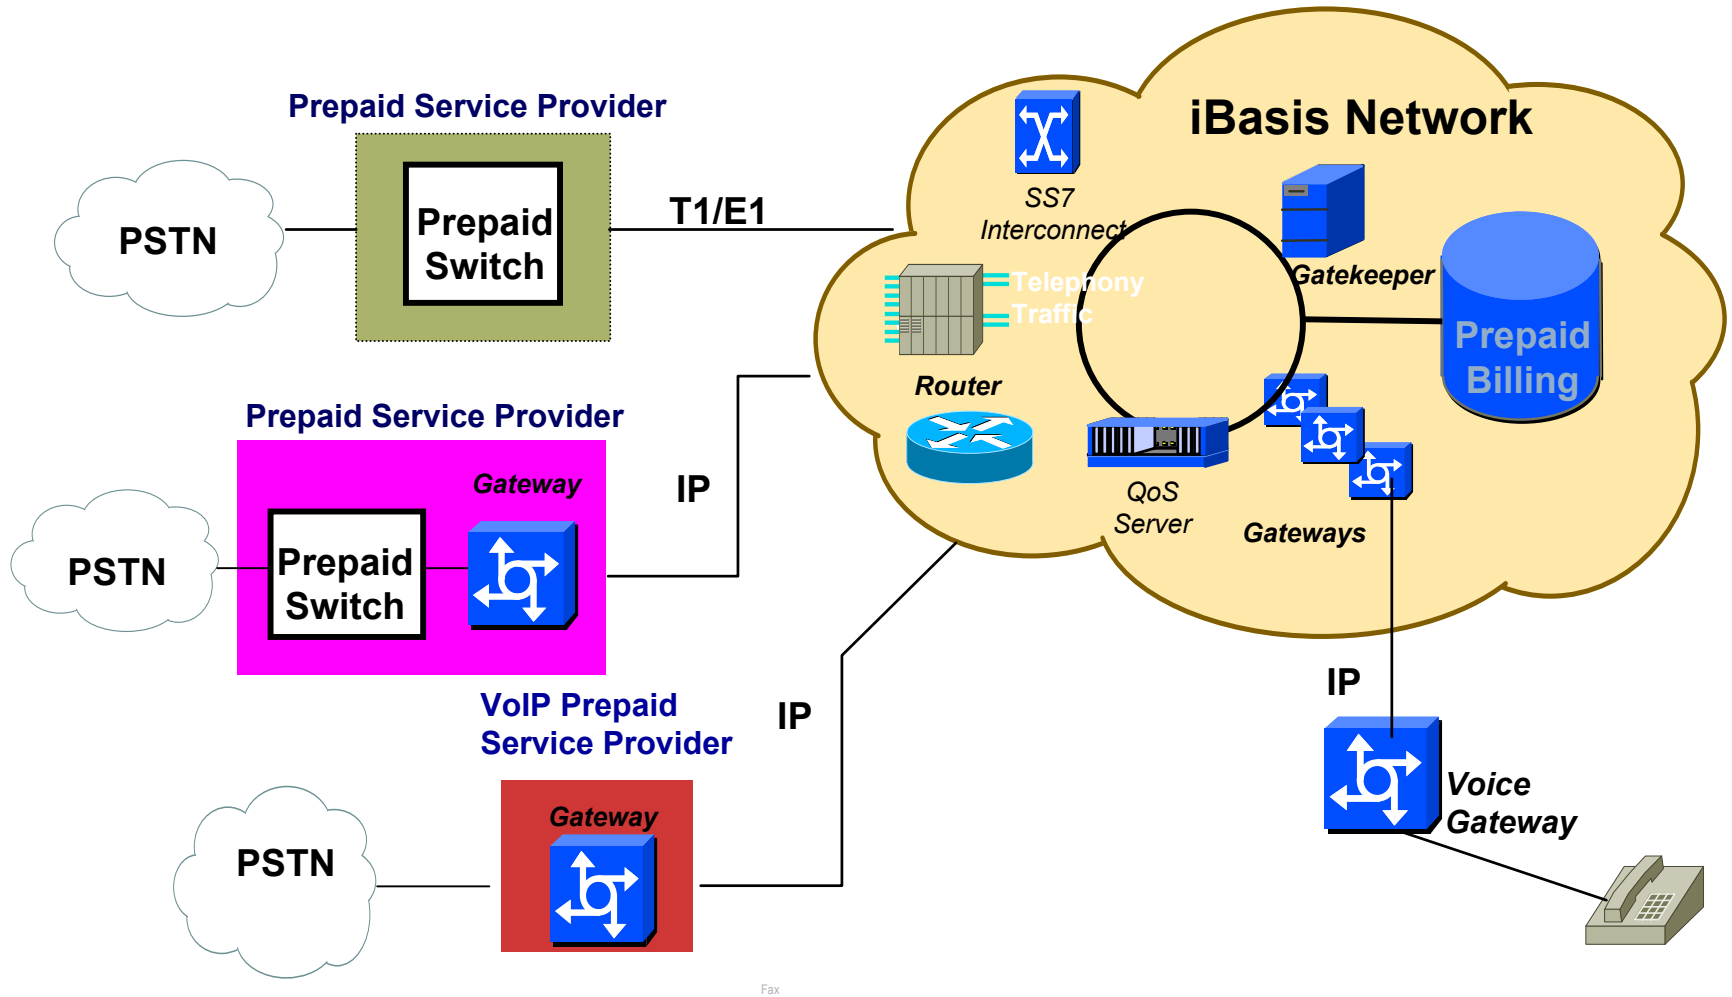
Prepaid Service Provider

PSTN

Prepaid Switch

T1/E1

iBasis Network

SS7 Interconnect

Gatekeeper

Telephony Traffic

Prepaid Billing

Router

Prepaid Service Provider

Gateway

IP

PSTN

Prepaid Switch

QoS Server

Gateways

IP

VoIP Prepaid Service Provider

IP

Voice Gateway

Gateway

PSTN

Fax